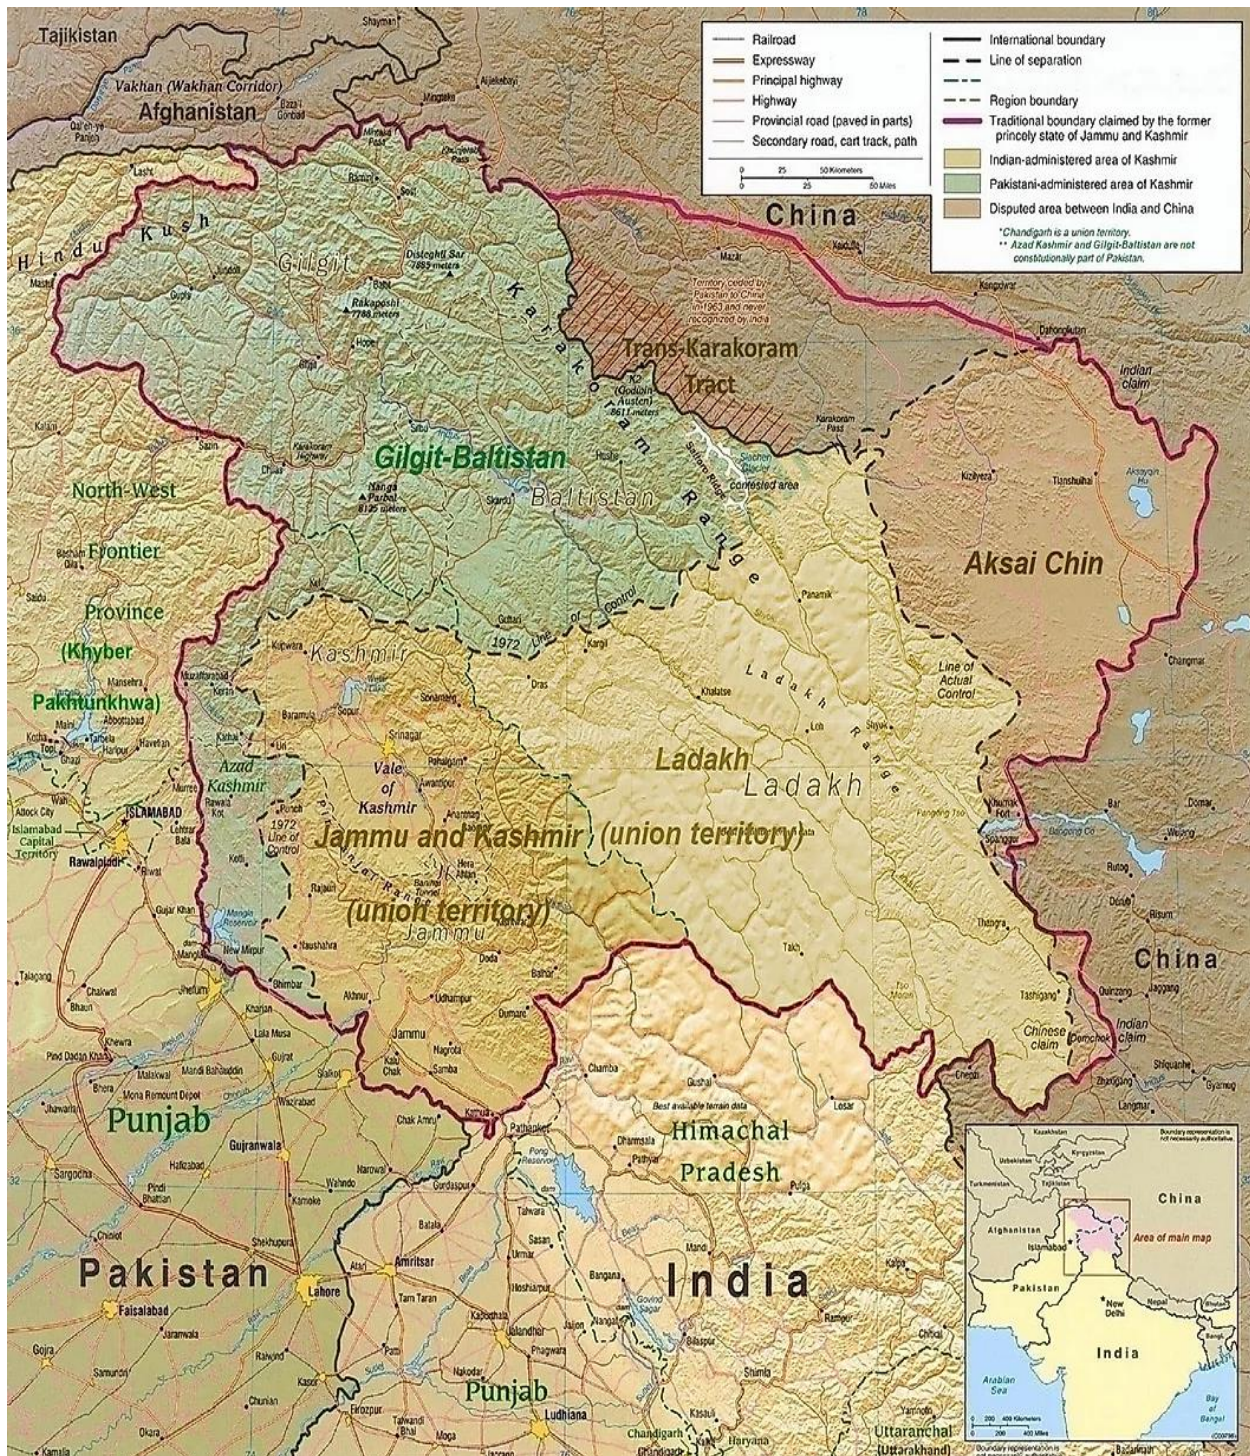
Railroad
Expressway
Principal highway
Highway
Provincial road (paved in parts)
Secondary road, cart track, path
International boundary
Line of separation
Region boundary
Traditional boundary claimed by the former princely state of Jammu and Kashmir
Indian-administered area of Kashmir
Pakistani-administered area of Kashmir
Disputed area between India and China
*Chandigarh is a union territory.
** Azad Kashmir and Gilgit-Baltistan are not constitutionally part of Pakistan.
0 25 50 Kilometers
0 25 50 Miles

Tajikistan
Vakhan (Wakhan Corridor)
Afghanistan
China
Hindu Kush
Gilgit
Distaghil Sar 7885 meters
Rakaposhi 7788 meters
Karakoram Range
Territory ceded by Pakistan to China in 1963 and never recognized by India
Trans-Karakoram Tract
K2 (Godwin Austen) 8611 meters
Gilgit-Baltistan
Baltistan
Siachen Glacier
Contested area
Nanga Parbat 8125 meters
North-West Frontier Province (Khyber Pakhtunkhwa)
Aksai Chin
Indian claim
1972 Line of Control
Kashmir
Ladakh Range
Line of Actual Control
Azad Kashmir
Vale of Kashmir
Ladakh
Ladakh (union territory)
Jammu and Kashmir (union territory)
Jammu
1972 Line of Control
ISLAMABAD
Islamabad Capital Territory
Rawalpindi
China
Chinese claim
Indian claim
Punjab
Best available terrain data
Himachal Pradesh
Pakistan
India
Punjab
Lahore
Amritsar
Faisalabad
Ludhiana
Chandigarh
Haryana
Uttaranchal (Uttarakhand)

Kazakhstan
Uzbekistan
Turkmenistan
Kyrgyzstan
Tajikistan
Afghanistan
China
Islamabad
Area of main map
Pakistan
New Delhi
Nepal
India
Arabian Sea
Bay of Bengal
Boundary representation is not necessarily authoritative.